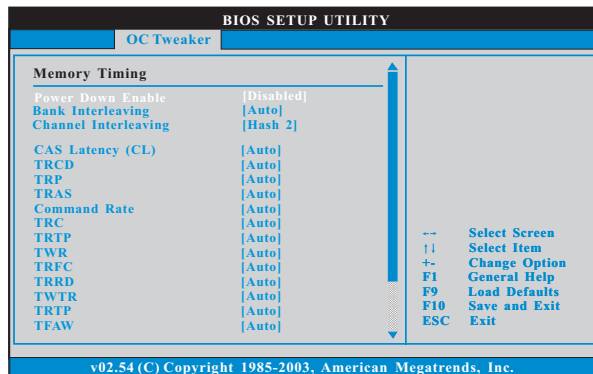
BIOS SETUP UTILITY

OC Tweaker

Memory Timing

| | |
|---|---|
| Power Down Enable | [Disabled] |
| Bank Interleaving | [Auto] |
| Channel Interleaving | [Hash 2] |
| CAS Latency (CL) | [Auto] |
| TRCD | [Auto] |
| TRP | [Auto] |
| TRAS | [Auto] |
| Command Rate | [Auto] |
| TRC | [Auto] |
| TRTP | [Auto] |
| TWR | [Auto] |
| TRFC | [Auto] |
| TRRD | [Auto] |
| TWTR | [Auto] |
| TRTP | [Auto] |
| TFAW | [Auto] |

| | |
|---|---|
| ←→ | Select Screen |
| ↑↓ | Select Item |
| +- | Change Option |
| F1 | General Help |
| F9 | Load Defaults |
| F10 | Save and Exit |
| ESC | Exit |

v02.54 (C) Copyright 1985-2003, American Megatrends, Inc.